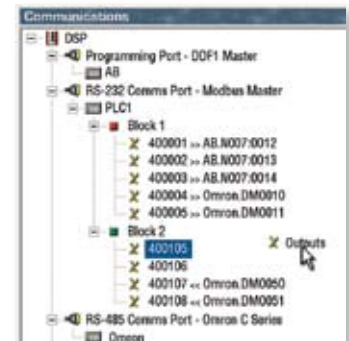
Communications
DSP
Programming Port - DDF1 Master
AB
RS-232 Comms Port - Modbus Master
PLC1
Block 1
400001 >> AB.N007:0012
400002 >> AB.N007:0013
400003 >> AB.N007:0014
400004 >> Omron.DM0010
400005 >> Omron.DM0011
Block 2
400105
Outputs
400106
400107 << Omron.DM0050
400108 << Omron.DM0051
RS-485 Comms Port - Omron C Series
Omron